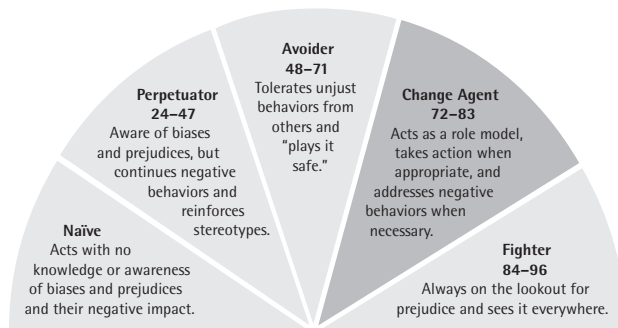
Naïve
Acts with no knowledge or awareness of biases and prejudices and their negative impact.

Perpetuator
24–47
Aware of biases and prejudices, but continues negative behaviors and reinforces stereotypes.

Avoider
48–71
Tolerates unjust behaviors from others and "plays it safe."

Change Agent
72–83
Acts as a role model, takes action when appropriate, and addresses negative behaviors when necessary.

Fighter
84–96
Always on the lookout for prejudice and sees it everywhere.